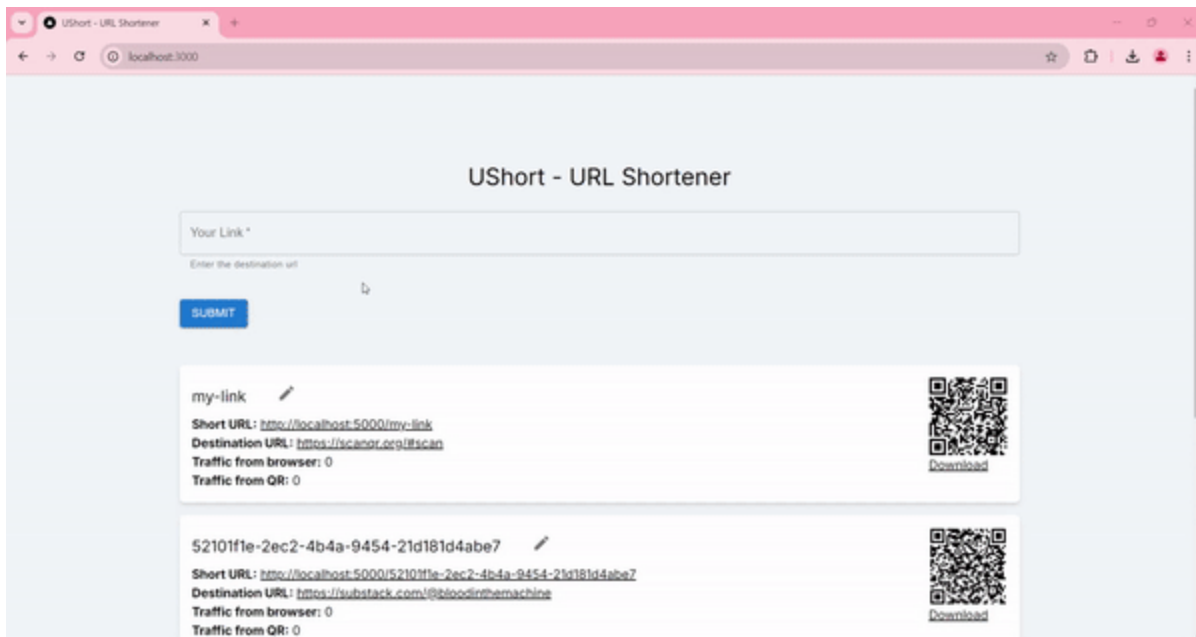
UShort - URL Shortener

localhost:3000

UShort - URL Shortener

Your Link *

Enter the destination url

SUBMIT

my-link

Short URL: http://localhost:5000/my-link
Destination URL: https://scanqr.org/#scan
Traffic from browser: 0
Traffic from QR: 0

Download

52101f1e-2ec2-4b4a-9454-21d181d4abe7

Short URL: http://localhost:5000/52101f1e-2ec2-4b4a-9454-21d181d4abe7
Destination URL: https://substack.com/@bloodinthemachine
Traffic from browser: 0
Traffic from QR: 0

Download